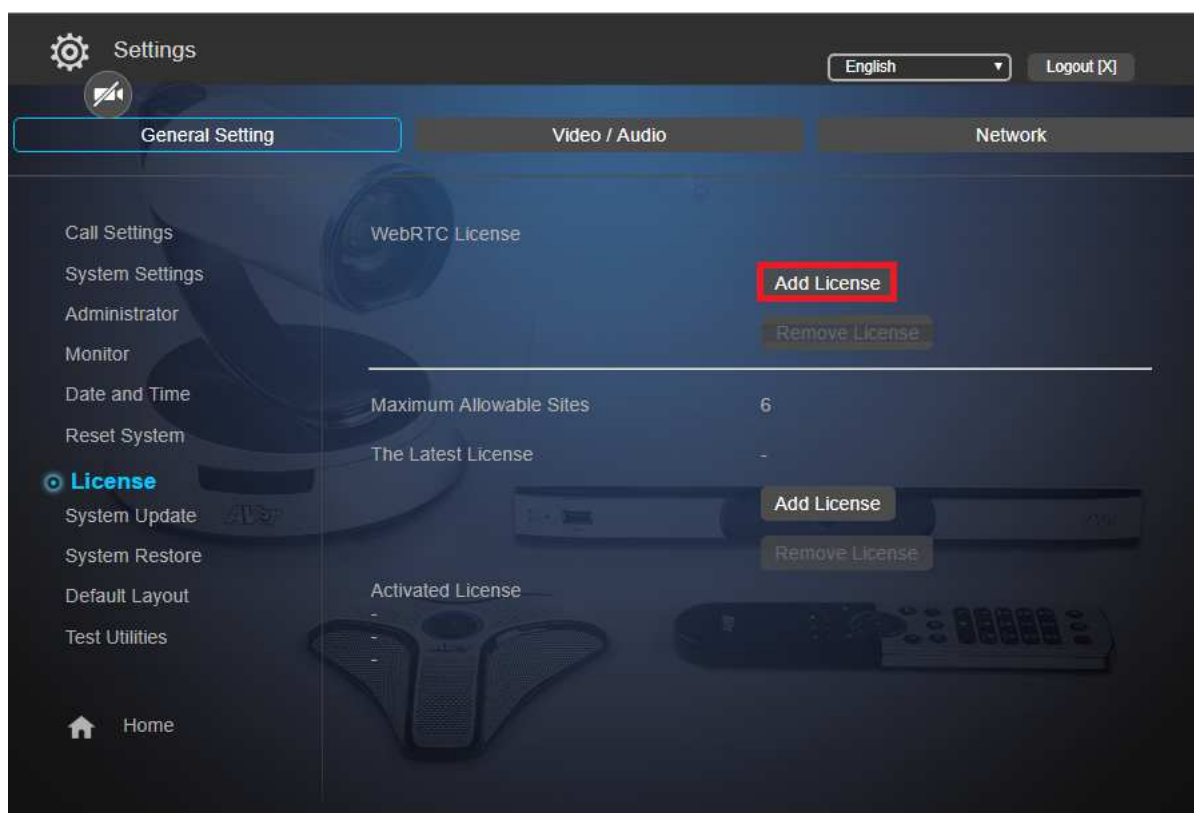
Settings

English

Logout [X]

General Setting

Video / Audio

Network

Call Settings
System Settings
Administrator
Monitor
Date and Time
Reset System
License
System Update
System Restore
Default Layout
Test Utilities

Home

WebRTC License

Add License

Remove License

Maximum Allowable Sites 6

The Latest License -

Add License

Remove License

Activated License
-
-
-